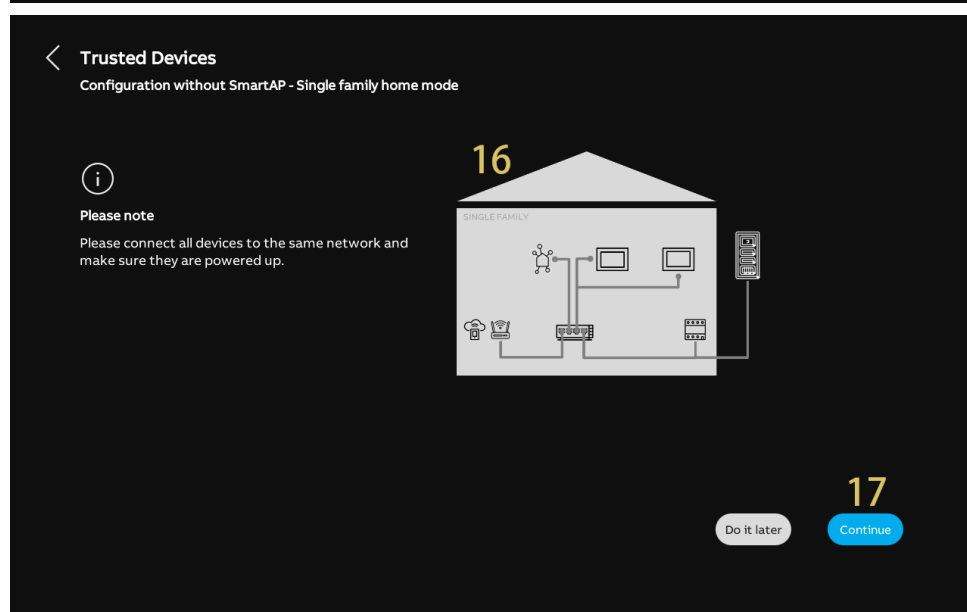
Trusted Devices
Configuration without SmartAP - Single family home mode

Please note
Please connect all devices to the same network and make sure they are powered up.

16
SINGLE FAMILY

17
Do it later
Continue